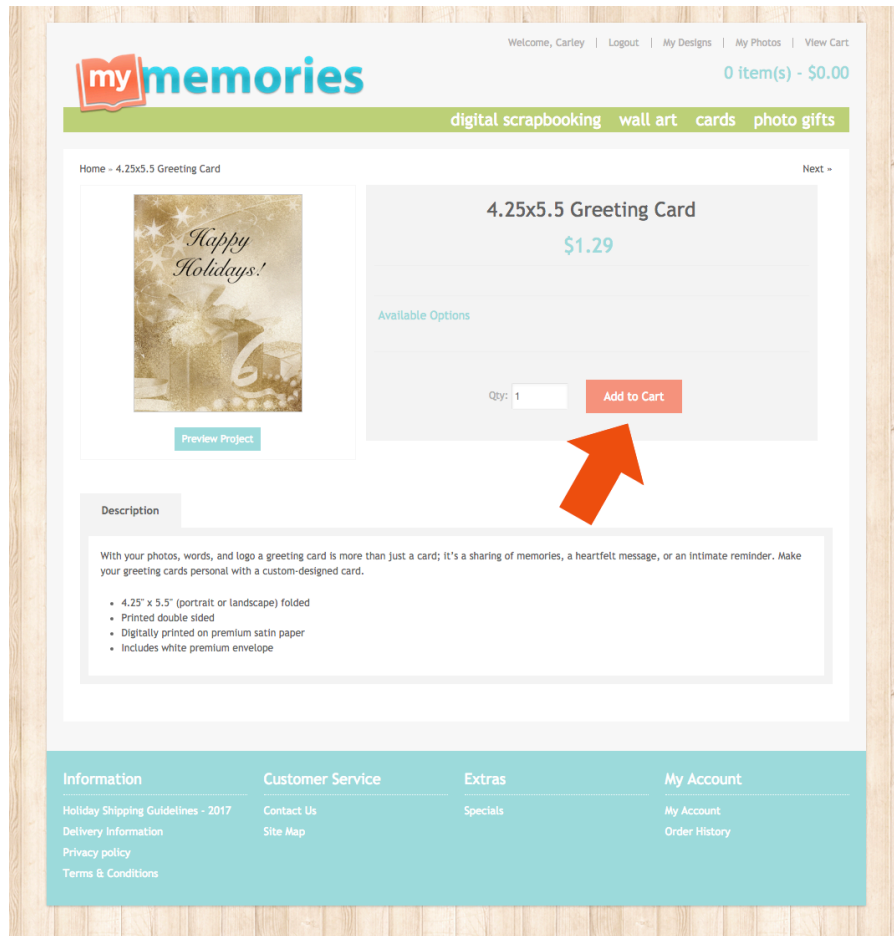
Welcome, Carley | Logout | My Designs | My Photos | View Cart

my memories

0 item(s) - $0.00

digital scrapbooking wall art cards photo gifts

Home » 4.25x5.5 Greeting Card

Next »

Happy Holidays!

Preview Project

4.25x5.5 Greeting Card

$1.29

Available Options

Qty: 1

Add to Cart

Description

With your photos, words, and logo a greeting card is more than just a card; it's a sharing of memories, a heartfelt message, or an intimate reminder. Make your greeting cards personal with a custom-designed card.

- 4.25" x 5.5" (portrait or landscape) folded
- Printed double sided
- Digitally printed on premium satin paper
- Includes white premium envelope

Information

Holiday Shipping Guidelines - 2017
Delivery Information
Privacy policy
Terms & Conditions

Customer Service

Contact Us
Site Map

Extras

Specials

My Account

My Account
Order History